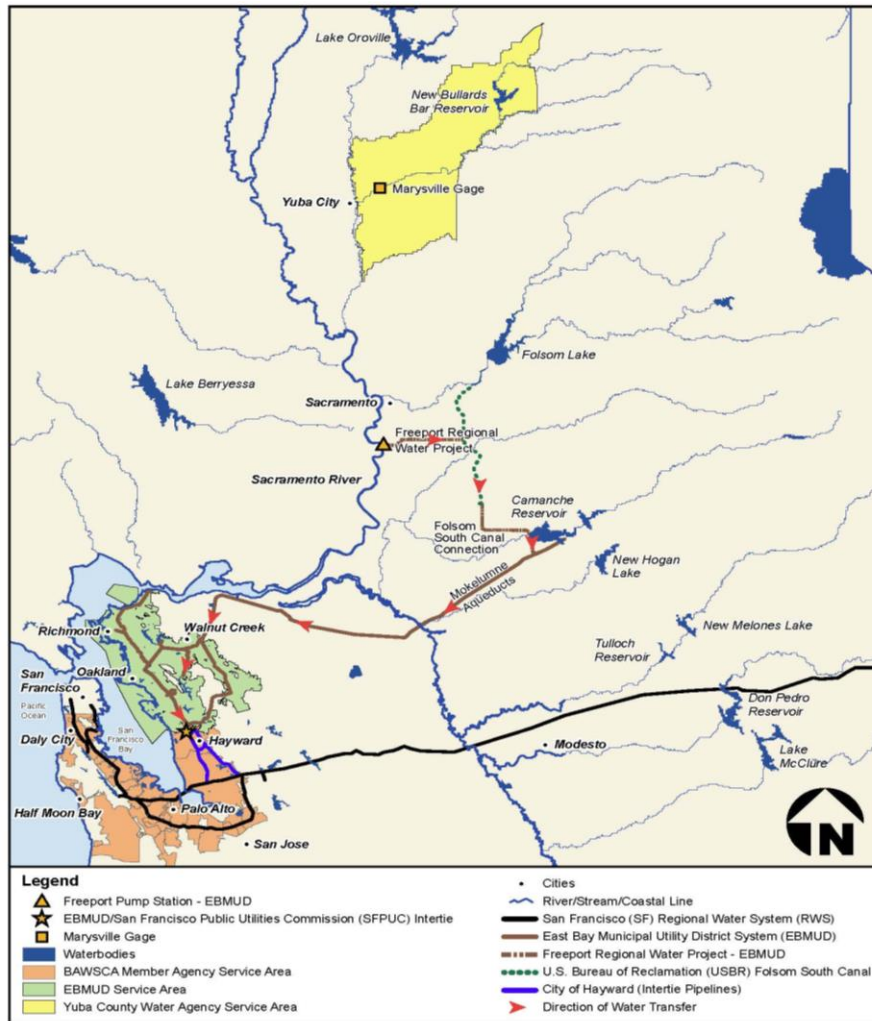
Lake Oroville

New Bullards Bar Reservoir

Marysville Gage

Yuba City

Folsom Lake

Lake Berryessa

Sacramento

Freeport Regional Water Project

Sacramento River

Camanche Reservoir

Folsom South Canal Connection

New Hogan Lake

Mokelumne Aqueducts

Richmond

Walnut Creek

Tulloch Reservoir

New Melones Lake

San Francisco

Oakland

Pacific Ocean

San Francisco Bay

Don Pedro Reservoir

Daly City

Hayward

Modesto

Lake McClure

Half Moon Bay

Palo Alto

San Jose

N

Legend

Freeport Pump Station - EBMUD

EBMUD/San Francisco Public Utilities Commission (SFPUC) Intertie

Marysville Gage

Waterbodies

BAWSCA Member Agency Service Area

EBMUD Service Area

Yuba County Water Agency Service Area

Cities

River/Stream/Coastal Line

San Francisco (SF) Regional Water System (RWS)

East Bay Municipal Utility District System (EBMUD)

Freeport Regional Water Project - EBMUD

U.S. Bureau of Reclamation (USBR) Folsom South Canal

City of Hayward (Intertie Pipelines)

Direction of Water Transfer